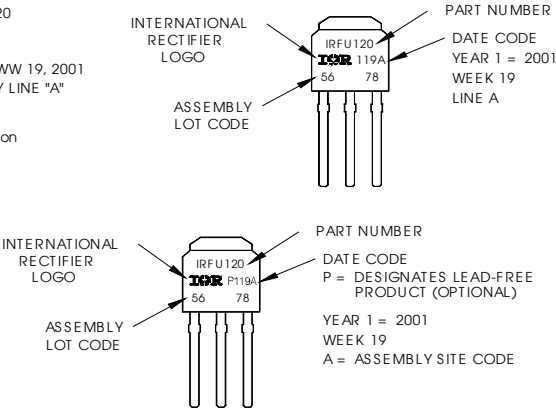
20

WW 19, 2001
Y LINE "A"

on

INTERNATIONAL RECTIFIER LOGO

IRFU120
IOR 119A
56 78

PART NUMBER

DATE CODE
YEAR 1 = 2001
WEEK 19
LINE A

ASSEMBLY LOT CODE

INTERNATIONAL RECTIFIER LOGO

IRFU120
IOR P119A
56 78

PART NUMBER

DATE CODE
P = DESIGNATES LEAD-FREE PRODUCT (OPTIONAL)

YEAR 1 = 2001
WEEK 19
A = ASSEMBLY SITE CODE

ASSEMBLY LOT CODE